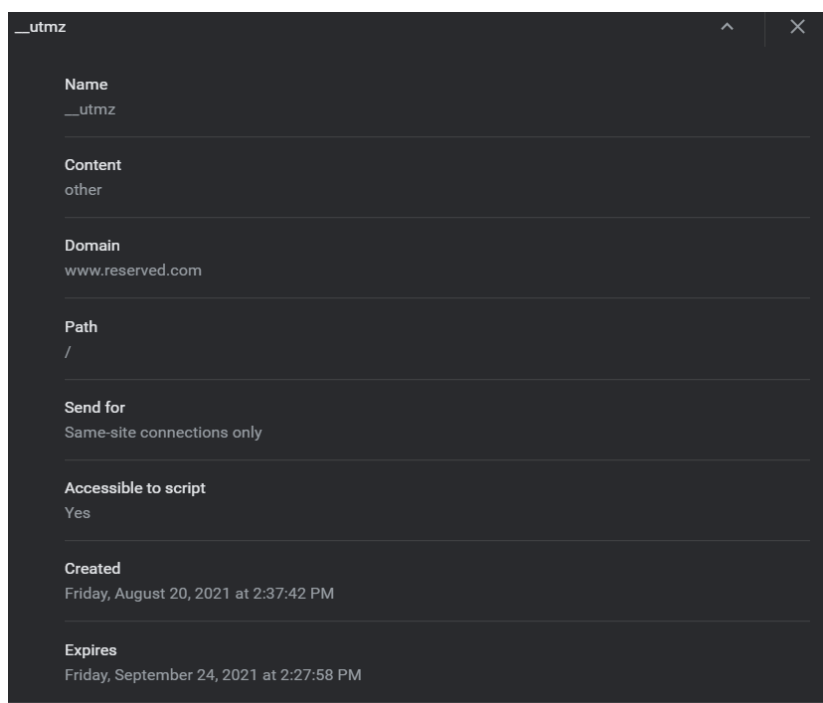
__utmz

Name
__utmz

Content
other

Domain
www.reserved.com

Path
/

Send for
Same-site connections only

Accessible to script
Yes

Created
Friday, August 20, 2021 at 2:37:42 PM

Expires
Friday, September 24, 2021 at 2:27:58 PM